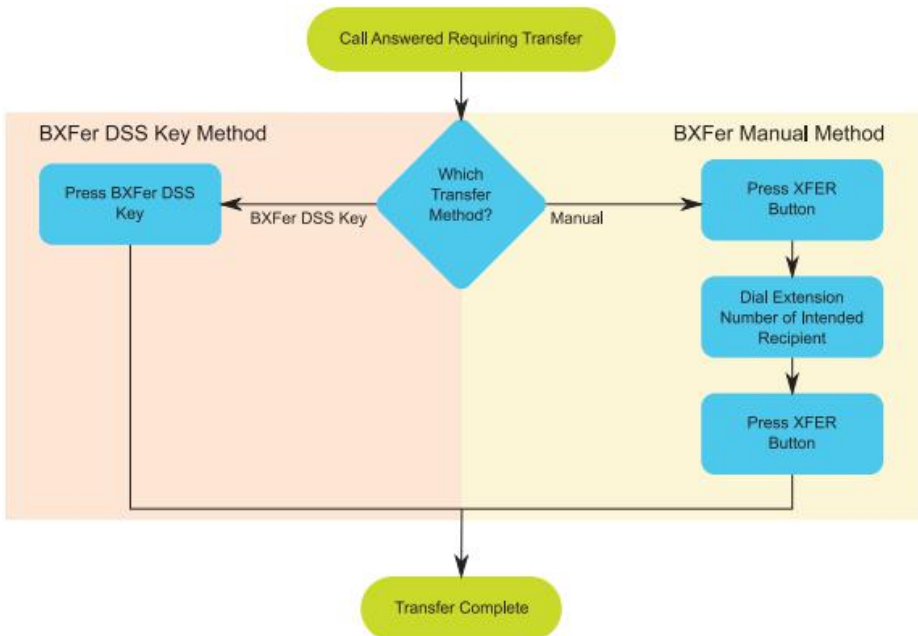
Call Answered Requiring Transfer

BXFer DSS Key Method

BXFer Manual Method

Which Transfer Method?

Press BXFer DSS Key

BXFer DSS Key

Manual

Press XFER Button

Dial Extension Number of Intended Recipient

Press XFER Button

Transfer Complete